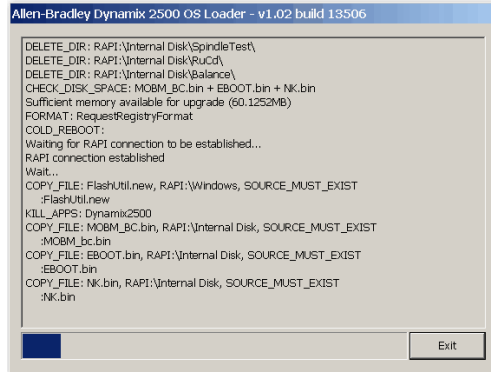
Allen-Bradley Dynamix 2500 OS Loader - v1.02 build 13506

DELETE_DIR: RAPI:\Internal Disk\SpindleTest\
DELETE_DIR: RAPI:\Internal Disk\RuCd\
DELETE_DIR: RAPI:\Internal Disk\Balance\
CHECK_DISK_SPACE: MOBM_BC.bin + EBOOT.bin + NK.bin
Sufficient memory available for upgrade (60.1252MB)
FORMAT: RequestRegistryFormat
COLD_REBOOT:
Waiting for RAPI connection to be established...
RAPI connection established
Wait...
COPY_FILE: FlashUtil.new, RAPI:\Windows, SOURCE_MUST_EXIST
:FlashUtil.new
KILL_APPS: Dynamix2500
COPY_FILE: MOBM_BC.bin, RAPI:\Internal Disk, SOURCE_MUST_EXIST
:MOBM_bc.bin
COPY_FILE: EBOOT.bin, RAPI:\Internal Disk, SOURCE_MUST_EXIST
:EBOOT.bin
COPY_FILE: NK.bin, RAPI:\Internal Disk, SOURCE_MUST_EXIST
:NK.bin

Exit